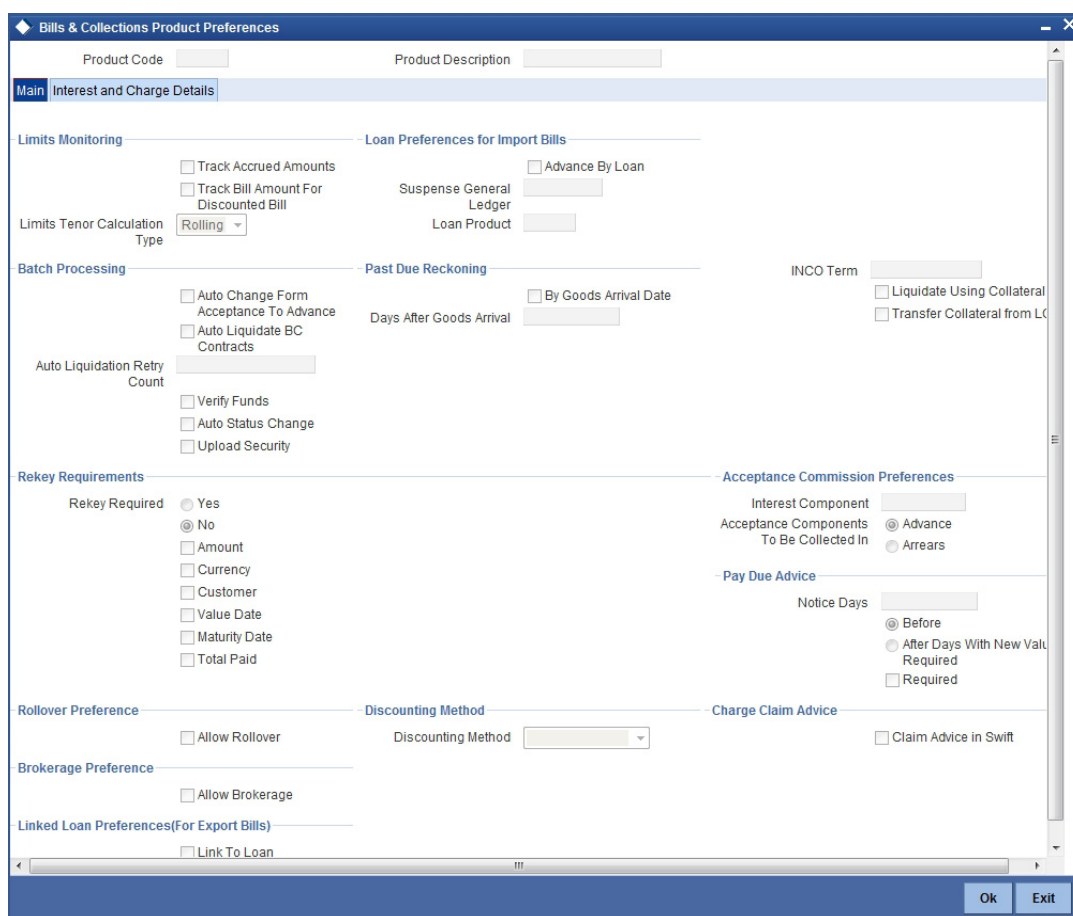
Bills & Collections Product Preferences

Product Code

Product Description

Main

Interest and Charge Details

Limits Monitoring

Track Accrued Amounts

Track Bill Amount For Discounted Bill

Limits Tenor Calculation Type

Rolling

Loan Preferences for Import Bills

Advance By Loan

Suspense General Ledger

Loan Product

Batch Processing

Auto Change Form Acceptance To Advance

Auto Liquidate BC Contracts

Auto Liquidation Retry Count

Verify Funds

Auto Status Change

Upload Security

Past Due Reckoning

By Goods Arrival Date

Days After Goods Arrival

INCO Term

Liquidate Using Collateral

Transfer Collateral from LC

Rekey Requirements

Rekey Required

Yes

No

Amount

Currency

Customer

Value Date

Maturity Date

Total Paid

Acceptance Commission Preferences

Interest Component

Acceptance Components To Be Collected In

Advance

Arrears

Pay Due Advice

Notice Days

Before

After Days With New Valu

Required

Required

Rollover Preference

Allow Rollover

Discounting Method

Discounting Method

Charge Claim Advice

Claim Advice in Swift

Brokerage Preference

Allow Brokerage

Linked Loan Preferences(For Export Bills)

Link To Loan

Ok

Exit